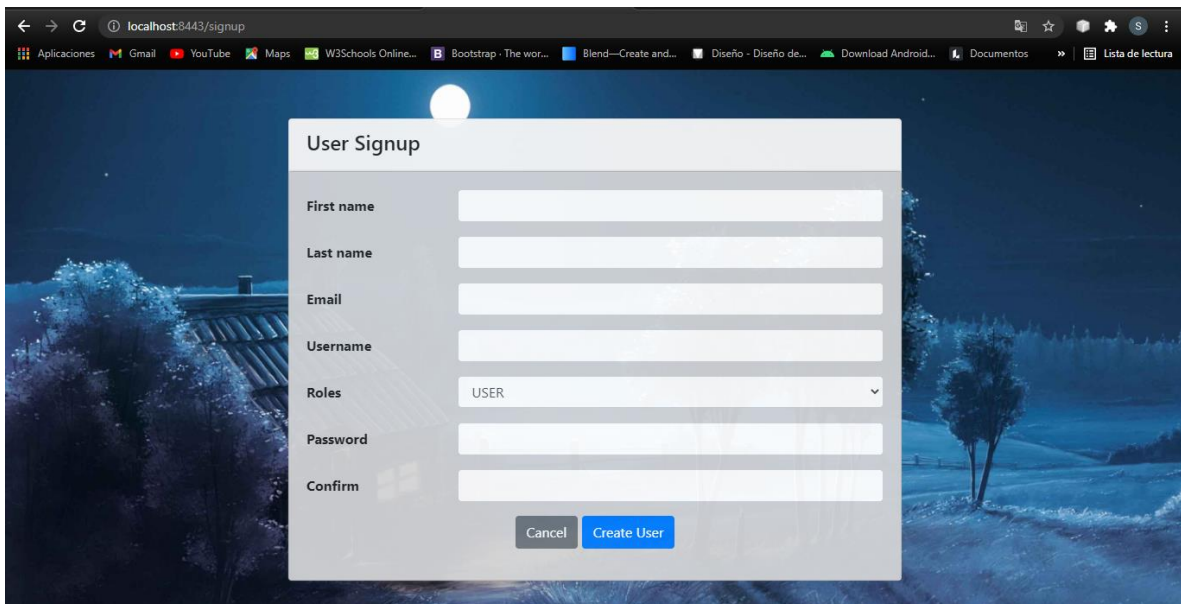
localhost:8443/signup

Aplicaciones Gmail YouTube Maps W3Schools Online... Bootstrap · The wor... Blend—Create and... Diseño - Diseño de... Download Android... Documentos » Lista de lectura

S

User Signup

First name

Last name

Email

Username

Roles USER

Password

Confirm

Cancel Create User